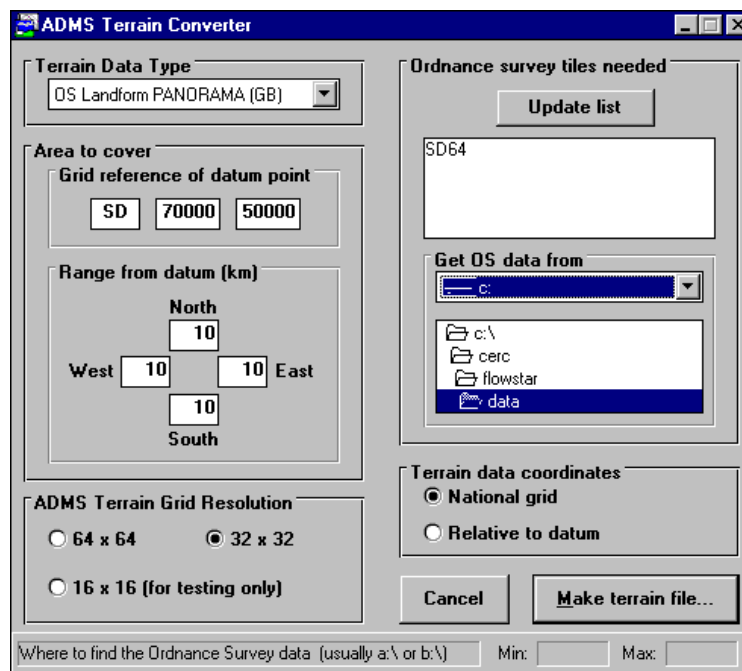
ADMS Terrain Converter

Terrain Data Type
OS Landform PANORAMA (GB)

Area to cover
Grid reference of datum point
SD 70000 50000

Range from datum (km)
North
10
West 10 10 East
10
South

ADMS Terrain Grid Resolution
64 x 64
32 x 32
16 x 16 (for testing only)

Ordnance survey tiles needed
Update list
SD64

Get OS data from
c:
c:\
cerc
flowstar
data

Terrain data coordinates
National grid
Relative to datum

Cancel
Make terrain file...

Where to find the Ordnance Survey data (usually a:\ or b:\)
Min:
Max: